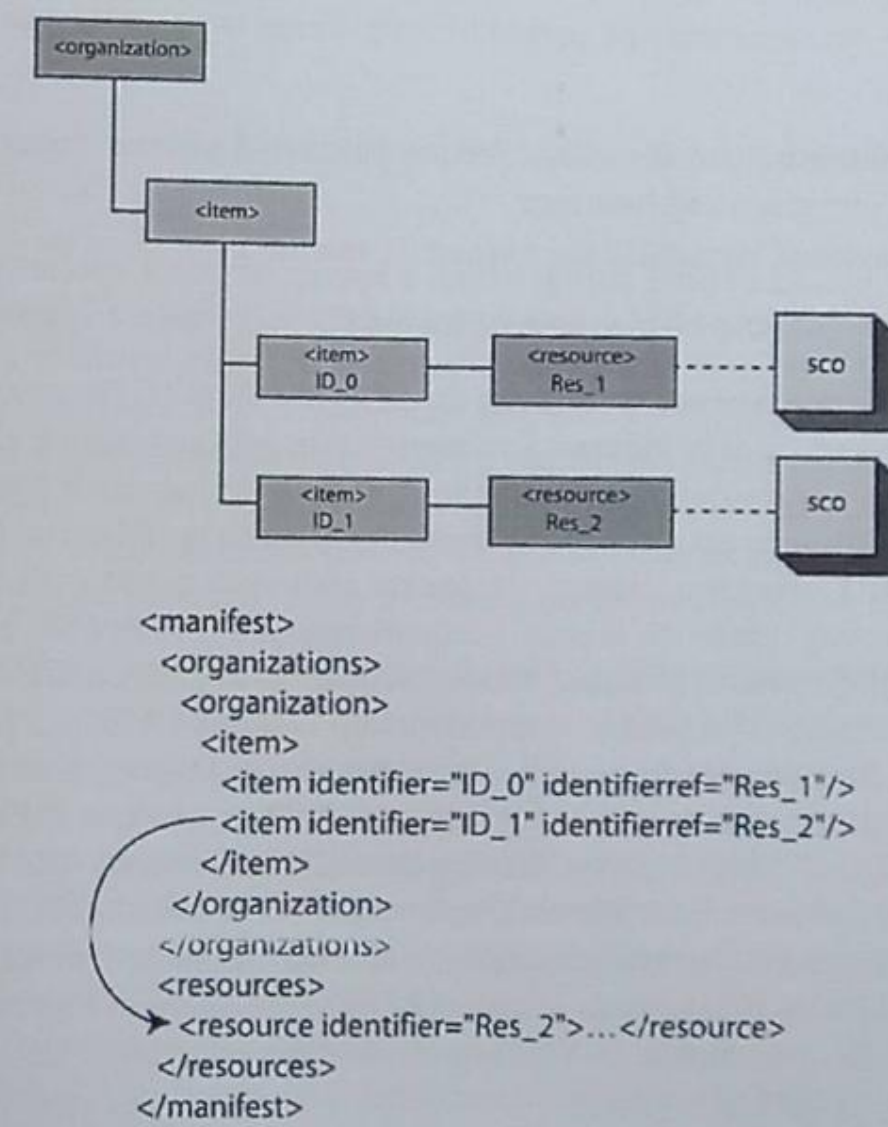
<organization>

<item>

<item>
ID_0

<resource>
Res_1

SCO

<item>
ID_1

<resource>
Res_2

SCO

<manifest>
<organizations>
<organization>
<item>
<item identifier="ID_0" identifierref="Res_1"/>
<item identifier="ID_1" identifierref="Res_2"/>
</item>
</organization>
</organizations>
<resources>
<resource identifier="Res_2">...</resource>
</resources>
</manifest>